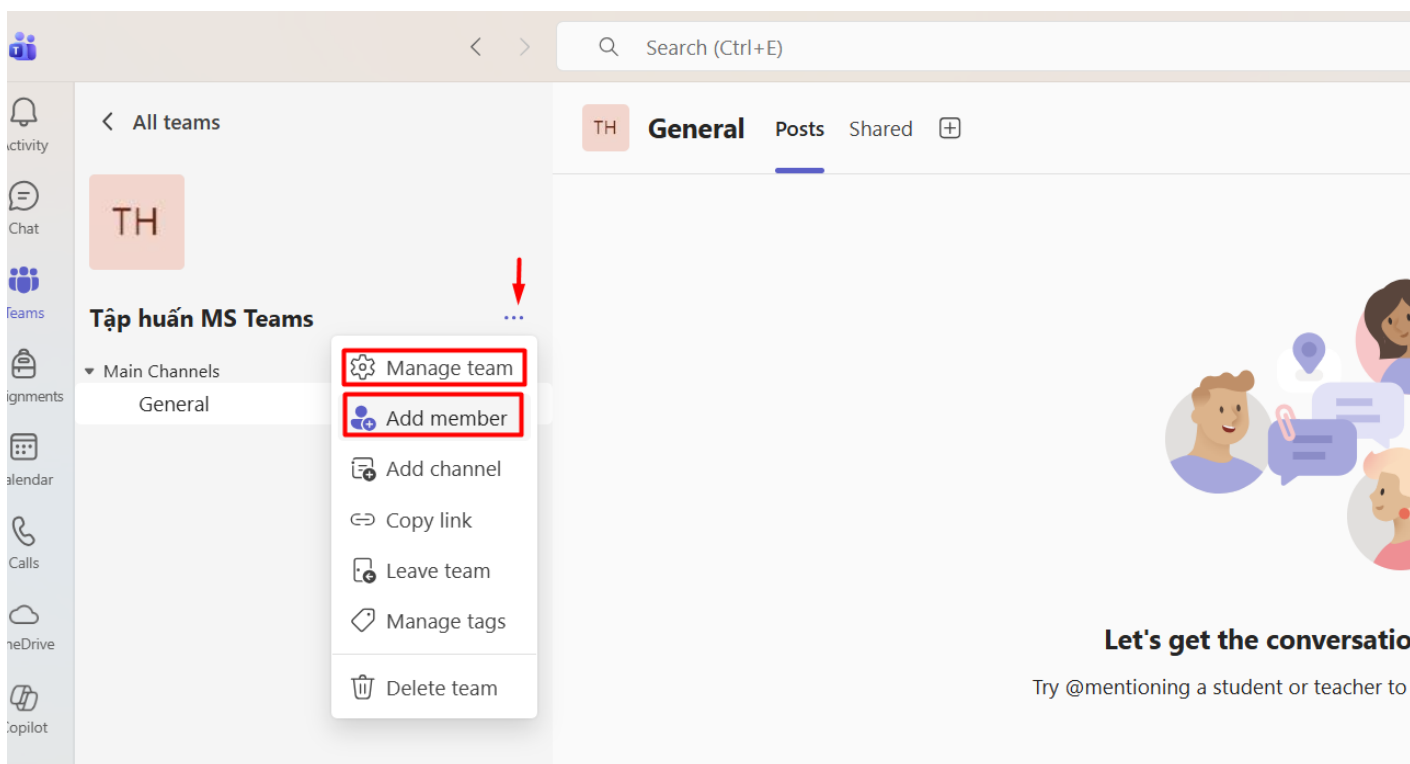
Search (Ctrl+E)

ctivity

Chat

Teams

ignments

alendar

Calls

neDrive

opilot

All teams

TH

Tập huấn MS Teams

...

Main Channels

General

Manage team

Add member

Add channel

Copy link

Leave team

Manage tags

Delete team

TH General Posts Shared

Let's get the conversatio

Try @mentioning a student or teacher to